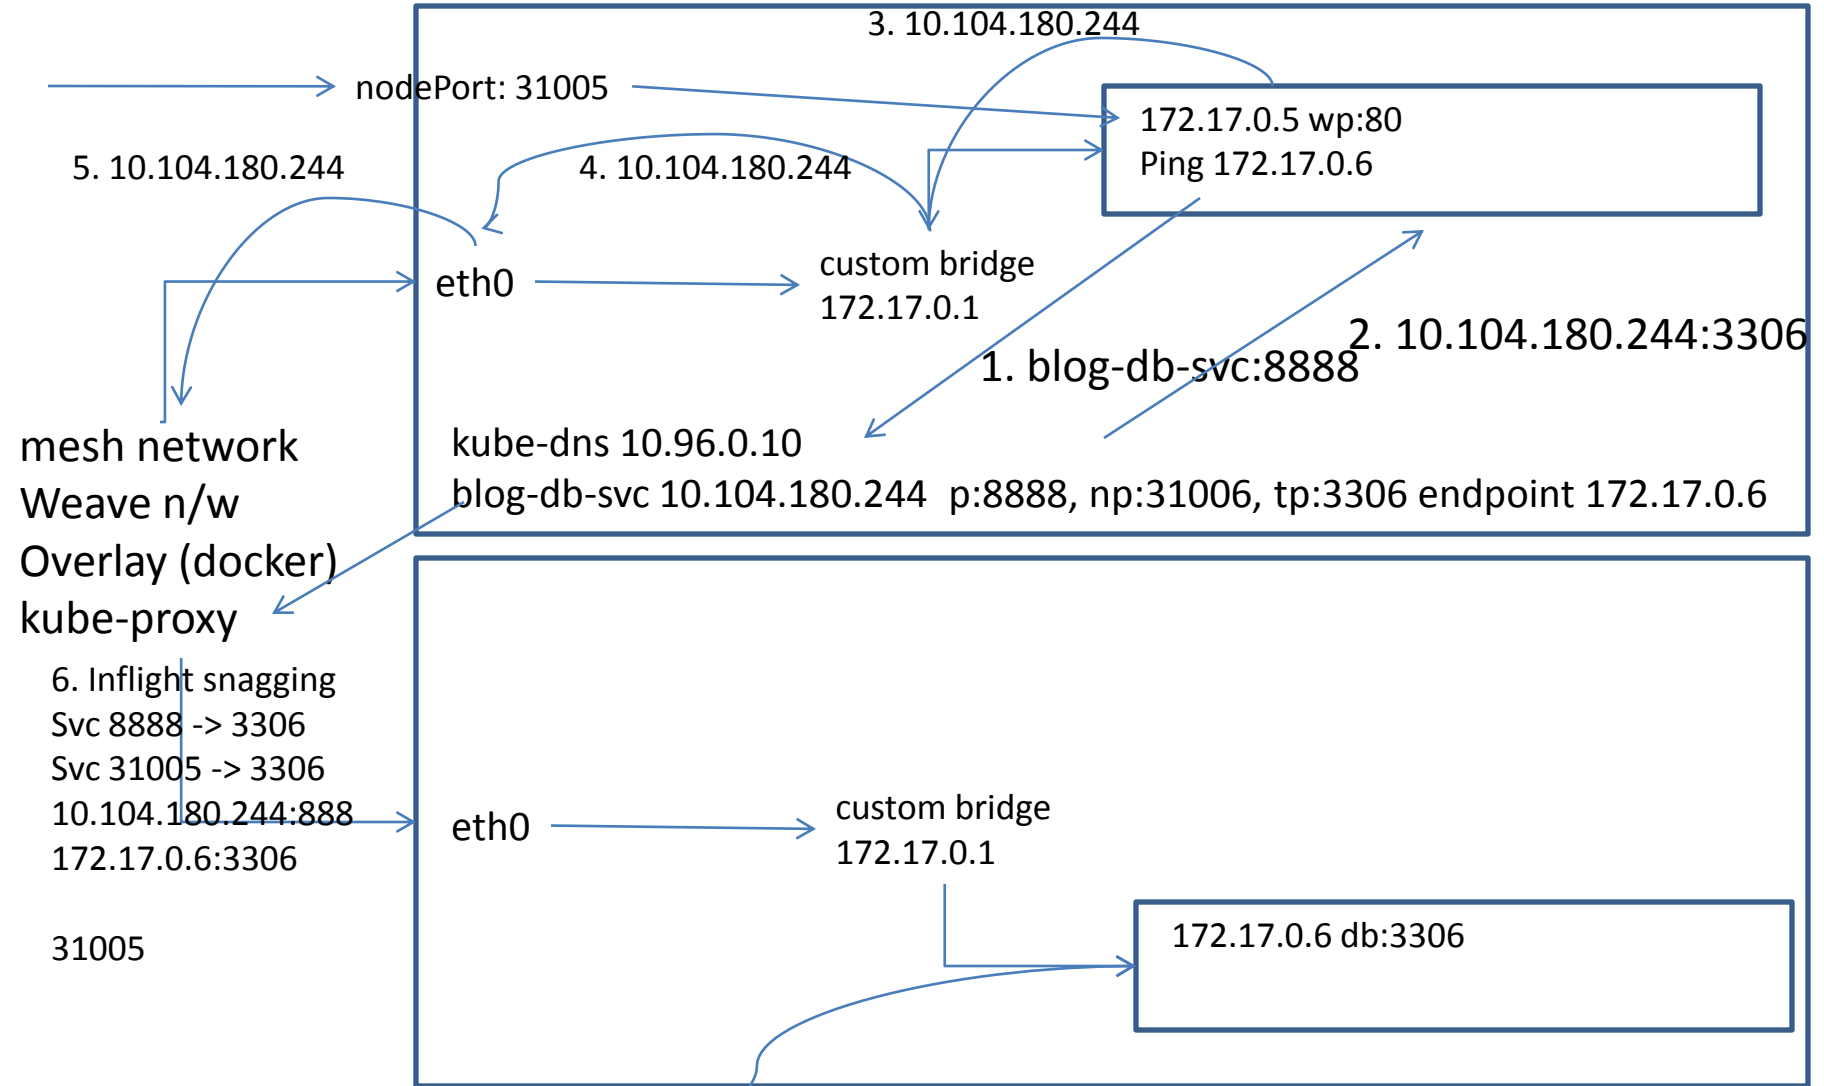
3. 10.104.180.244

nodePort: 31005

172.17.0.5 wp:80
Ping 172.17.0.6

5. 10.104.180.244

4. 10.104.180.244

eth0

custom bridge
172.17.0.1

2. 10.104.180.244:3306

1. blog-db-svc:8888

mesh network
Weave n/w
Overlay (docker)
kube-proxy

kube-dns 10.96.0.10
blog-db-svc 10.104.180.244 p:8888, np:31006, tp:3306 endpoint 172.17.0.6

6. Inflight snagging
Svc 8888 -> 3306
Svc 31005 -> 3306
10.104.180.244:888
172.17.0.6:3306

31005

eth0

custom bridge
172.17.0.1

172.17.0.6 db:3306